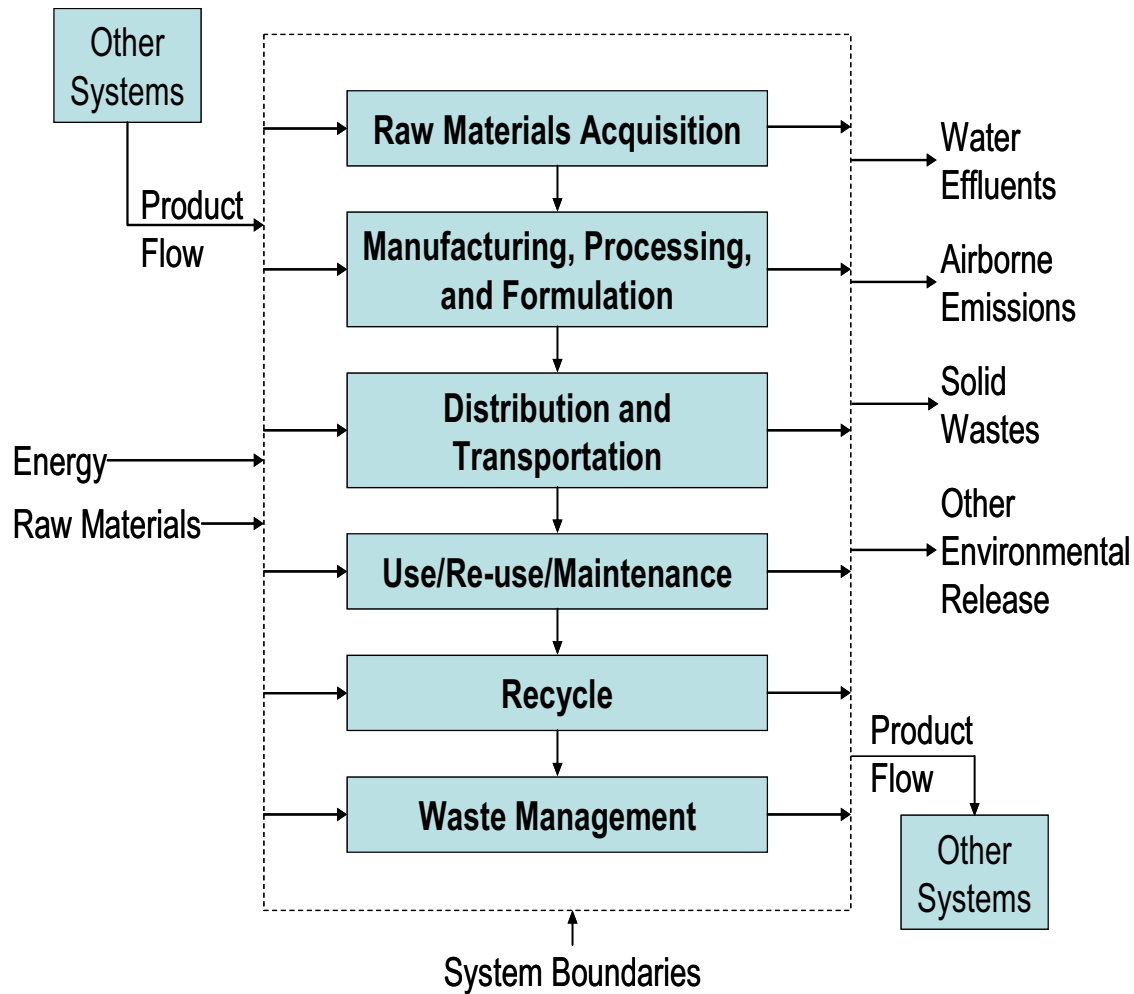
Other Systems

Product Flow

Energy

Raw Materials

Raw Materials Acquisition

Manufacturing, Processing, and Formulation

Distribution and Transportation

Use/Re-use/Maintenance

Recycle

Waste Management

Water Effluents

Airborne Emissions

Solid Wastes

Other Environmental Release

Product Flow

Other Systems

System Boundaries